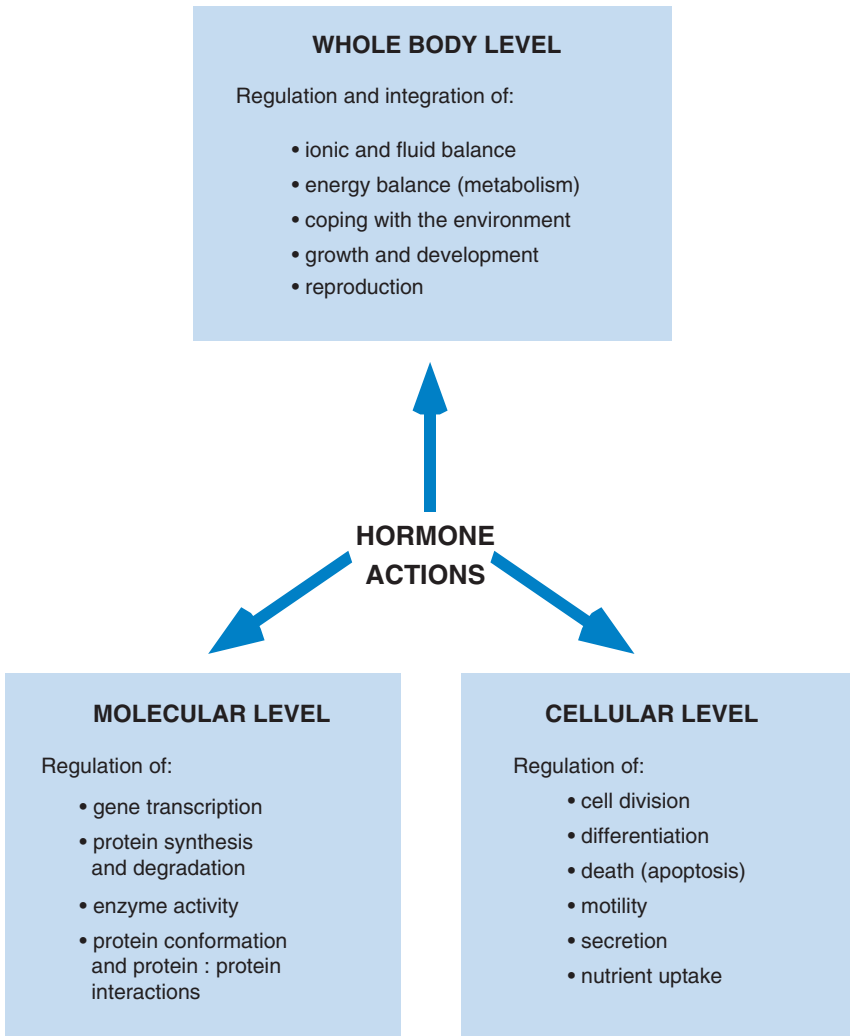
WHOLE BODY LEVEL

Regulation and integration of:

• ionic and fluid balance
• energy balance (metabolism)
• coping with the environment
• growth and development
• reproduction

HORMONE ACTIONS

MOLECULAR LEVEL

Regulation of:

• gene transcription
• protein synthesis and degradation
• enzyme activity
• protein conformation and protein : protein interactions

CELLULAR LEVEL

Regulation of:

• cell division
• differentiation
• death (apoptosis)
• motility
• secretion
• nutrient uptake